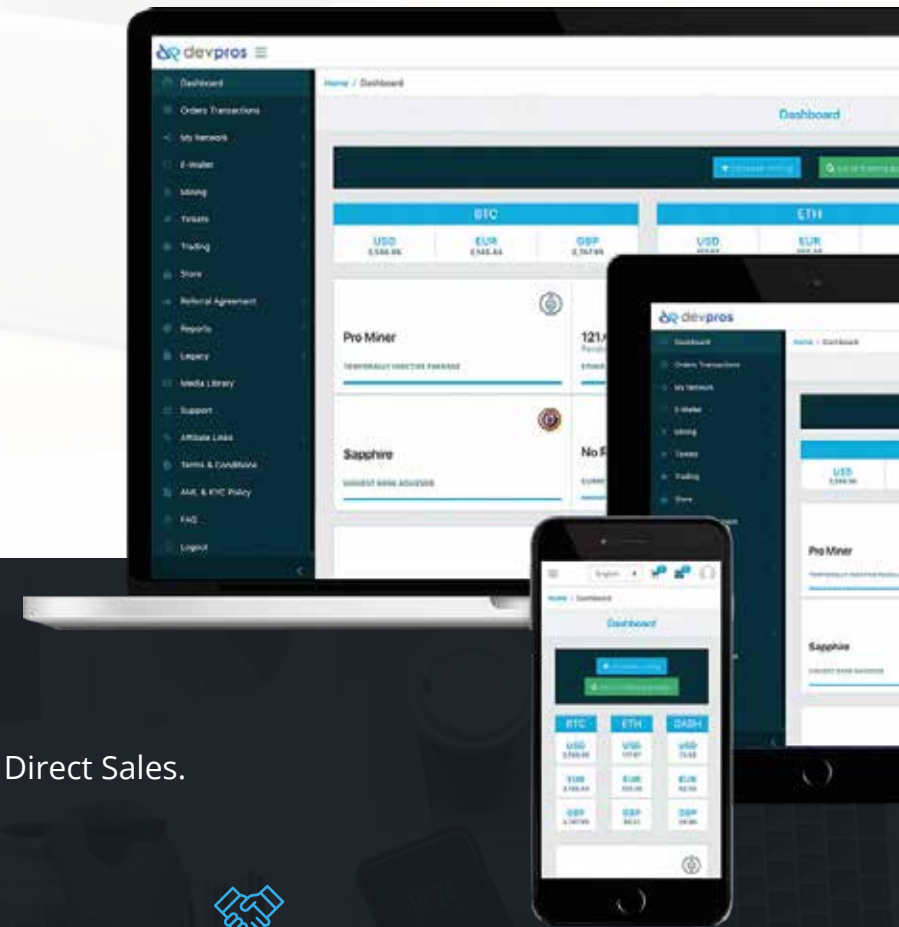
devpros

Dashboard
Orders Transactions
My Network
E-Wallet
Mining
Tickets
Trading
Store
Referral Agreement
Reports
Legacy
Media Library
Support
Affiliate Links
Terms & Conditions
AML & KYC Policy
FAQ
Logout

Home / Dashboard

Dashboard

BTC
USD
EUR
GBP

ETH
USD
EUR

Pro Miner
TEMPORARILY INACTIVE PACKAGE

121.
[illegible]

Sapphire
HIGHEST RANK ACHIEVED

No R
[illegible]

devpros
Dashboard
Orders Transactions
My Network
E-Wallet
Mining
Tickets
Trading
Store

Home / Dashboard

USD

Pro Miner
TEMPORARILY INACTIVE PACKAGE

Sapphire
HIGHEST RANK ACHIEVED

English

Home / Dashboard

Dashboard

BTC
ETH
DASH
USD
USD
USD
EUR
EUR
EUR
GBP
GBP
GBP

Direct Sales.